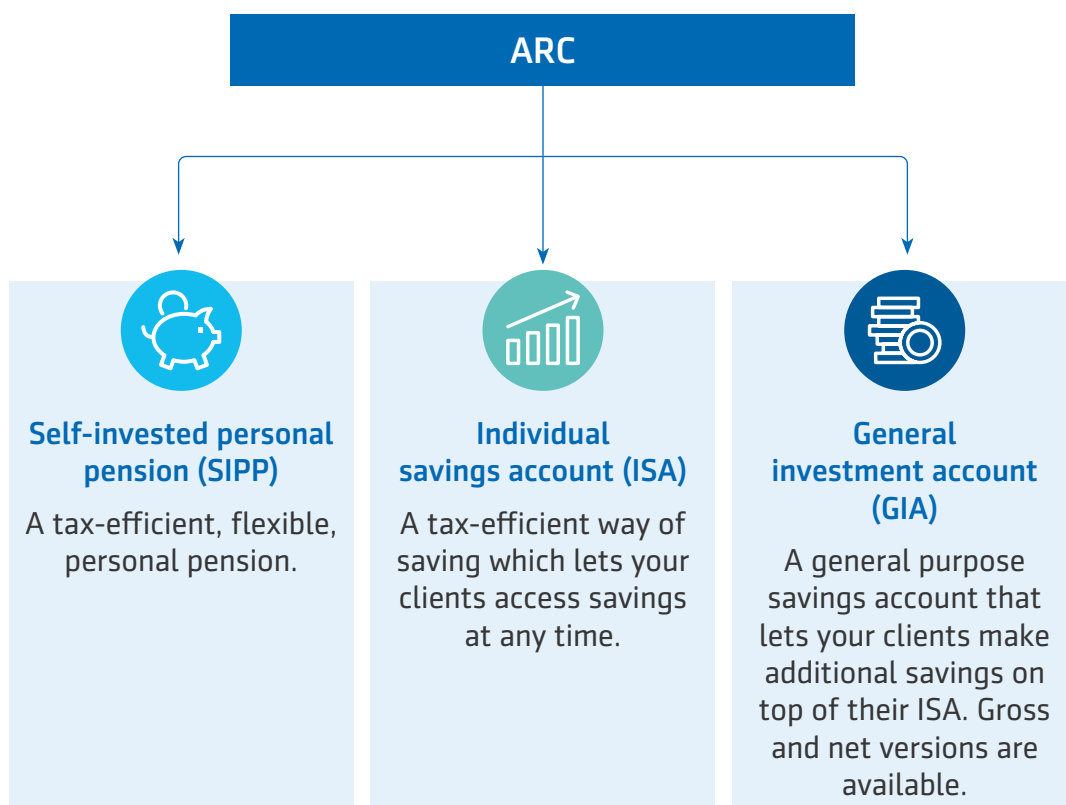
ARC

Self-invested personal pension (SIPP)

A tax-efficient, flexible, personal pension.

Individual savings account (ISA)

A tax-efficient way of saving which lets your clients access savings at any time.

General investment account (GIA)

A general purpose savings account that lets your clients make additional savings on top of their ISA. Gross and net versions are available.